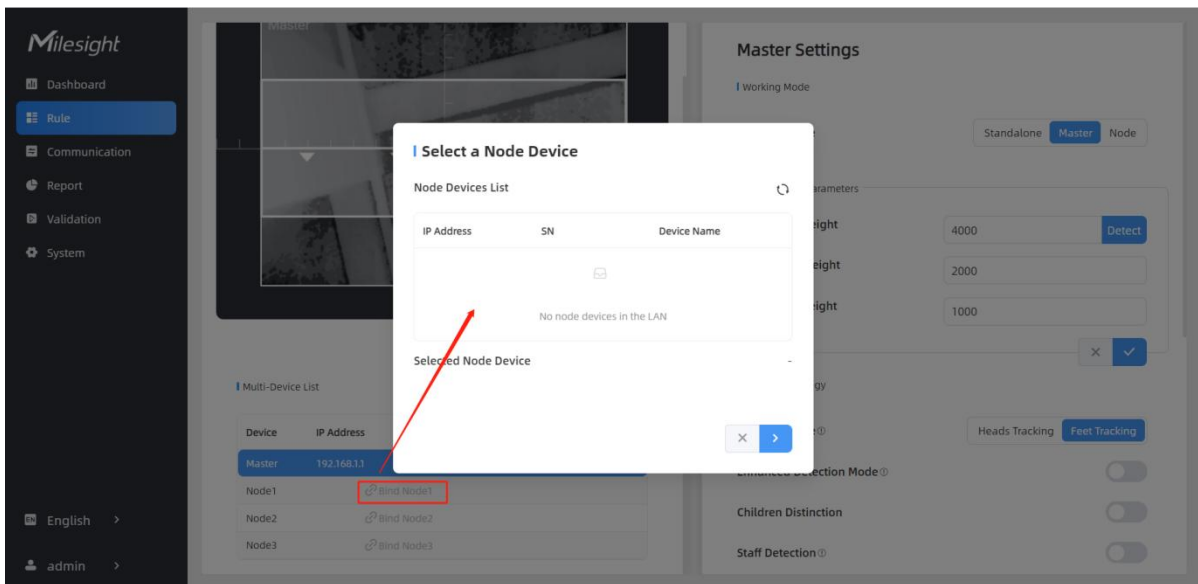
Milesight

Dashboard
Rule
Communication
Report
Validation
System

English >
admin >

Master

Multi-Device List

| Device | IP Address |
|---|---|
| Master | 192.168.1.1 |
| Node1 | Bind Node1 |
| Node2 | Bind Node2 |
| Node3 | Bind Node3 |

Select a Node Device

Node Devices List

| IP Address | SN | Device Name |
|---|---|---|

No node devices in the LAN

Selected Node Device
-

Master Settings

Working Mode

Standalone Master Node

arameters

eight 4000 Detect
eight 2000
eight 1000

gy

Heads Tracking Feet Tracking

Enhanced Detection Mode

Children Distinction

Staff Detection